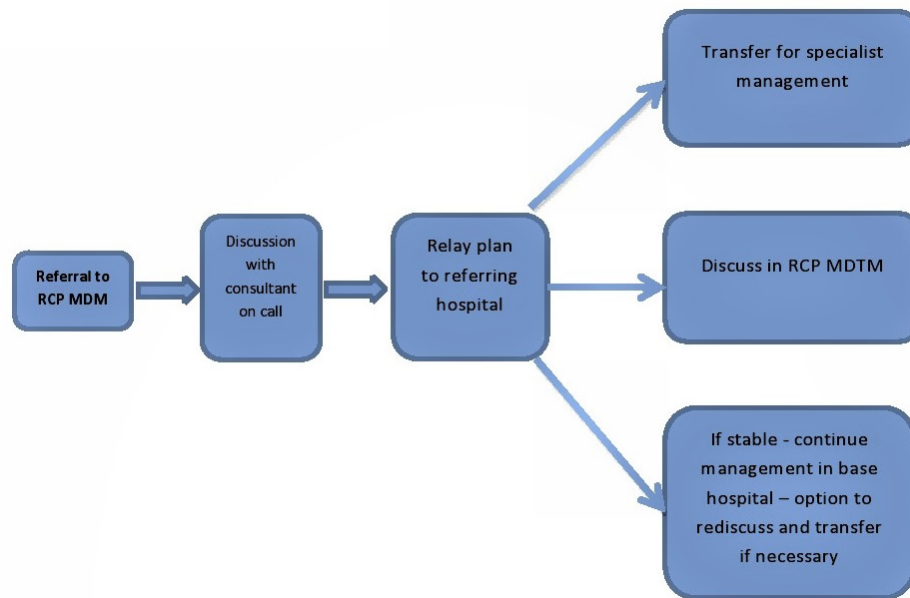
Referral to RCP MDM

Discussion with consultant on call

Relay plan to referring hospital

Transfer for specialist management

Discuss in RCP MDTM

If stable - continue management in base hospital – option to rediscuss and transfer if necessary